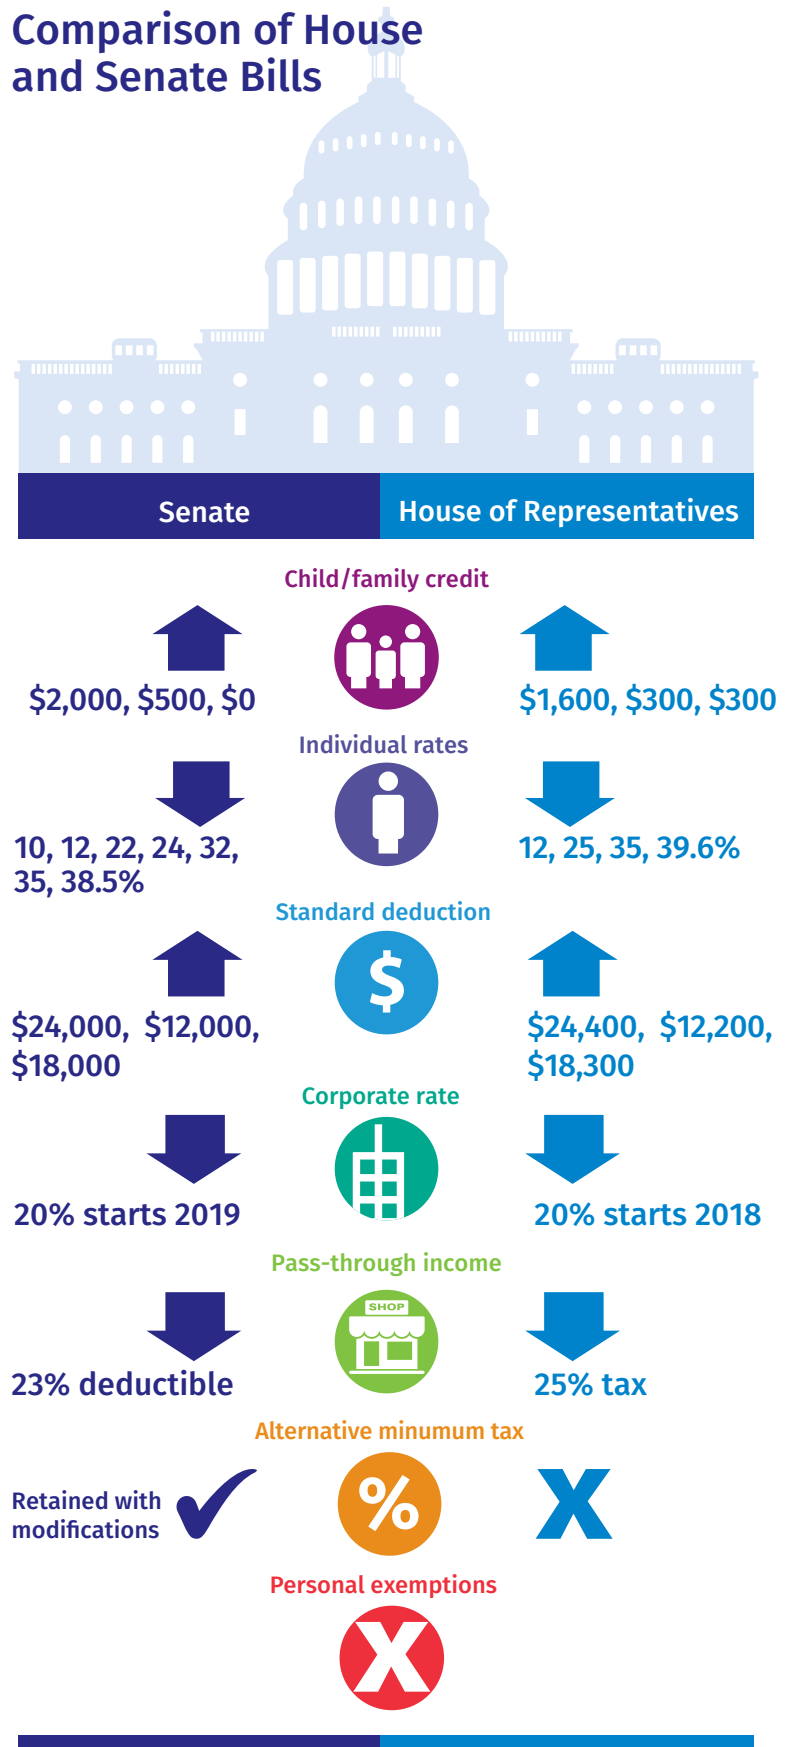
Comparison of House and Senate Bills

Senate

House of Representatives

Child/family credit

$2,000, $500, $0

$1,600, $300, $300

Individual rates

10, 12, 22, 24, 32, 35, 38.5%

12, 25, 35, 39.6%

Standard deduction

$

$24,000, $12,000, $18,000

$24,400, $12,200, $18,300

Corporate rate

20% starts 2019

20% starts 2018

Pass-through income

SHOP

23% deductible

25% tax

Alternative minumum tax

Retained with modifications

%

X

Personal exemptions

X